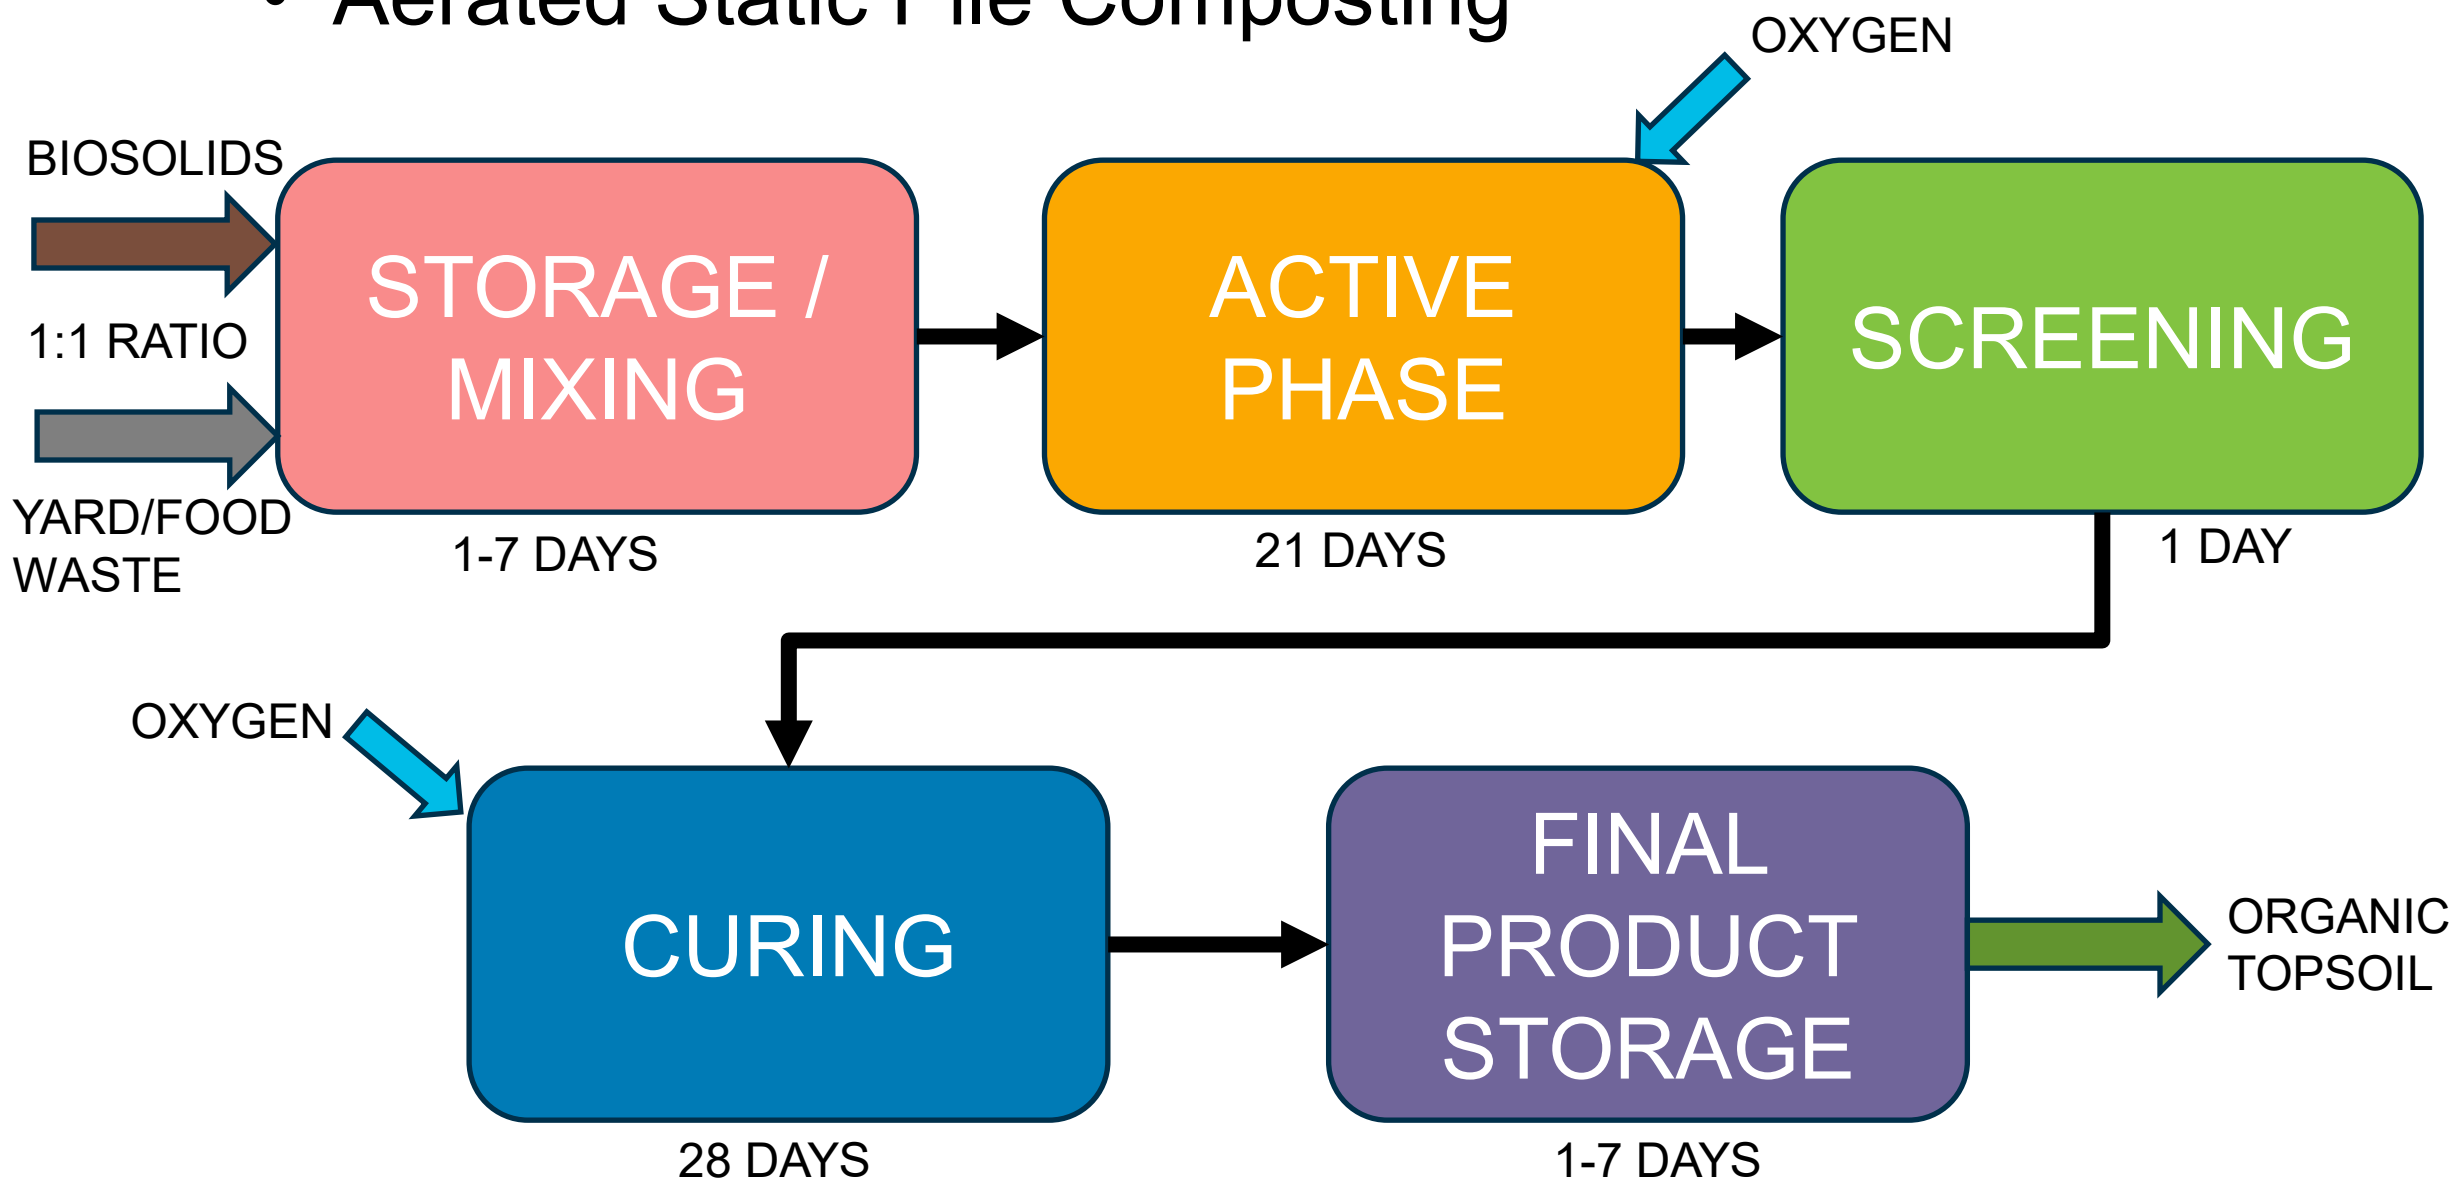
• Aerated Static Pile Composting

OXYGEN

BIOSOLIDS

1:1 RATIO

YARD/FOOD WASTE

STORAGE / MIXING

1-7 DAYS

ACTIVE PHASE

21 DAYS

SCREENING

1 DAY

OXYGEN

CURING

28 DAYS

FINAL PRODUCT STORAGE

1-7 DAYS

ORGANIC TOPSOIL